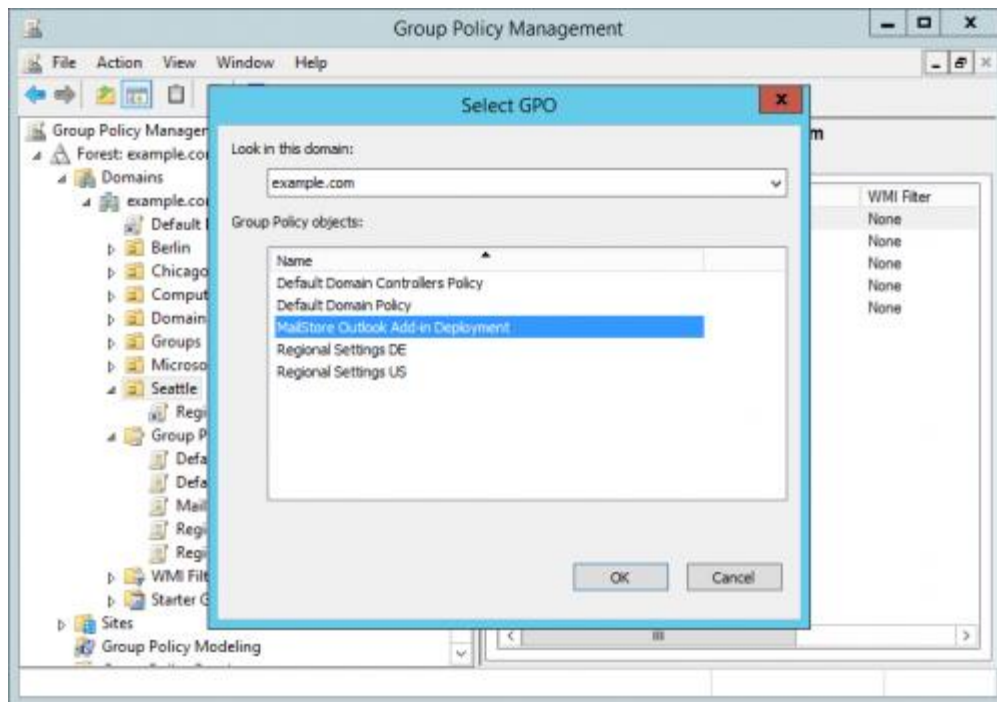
Group Policy Management

File Action View Window Help

Group Policy Managem
Forest: example.co
Domains
example.co
Default
Berlin
Chicago
Comput
Domain
Groups
Microso
Seattle
Regi
Group P
Defa
Defa
Mail
Regi
Regi
WMI Filt
Starter G
Sites
Group Policy Modeling

m

WMI Filter
None
None
None
None
None

Select GPO

Look in this domain:

example.com

Group Policy objects:

| Name |
|---|
| Default Domain Controllers Policy |
| Default Domain Policy |
| MailStore Outlook Add-in Deployment |
| Regional Settings DE |
| Regional Settings US |

OK Cancel